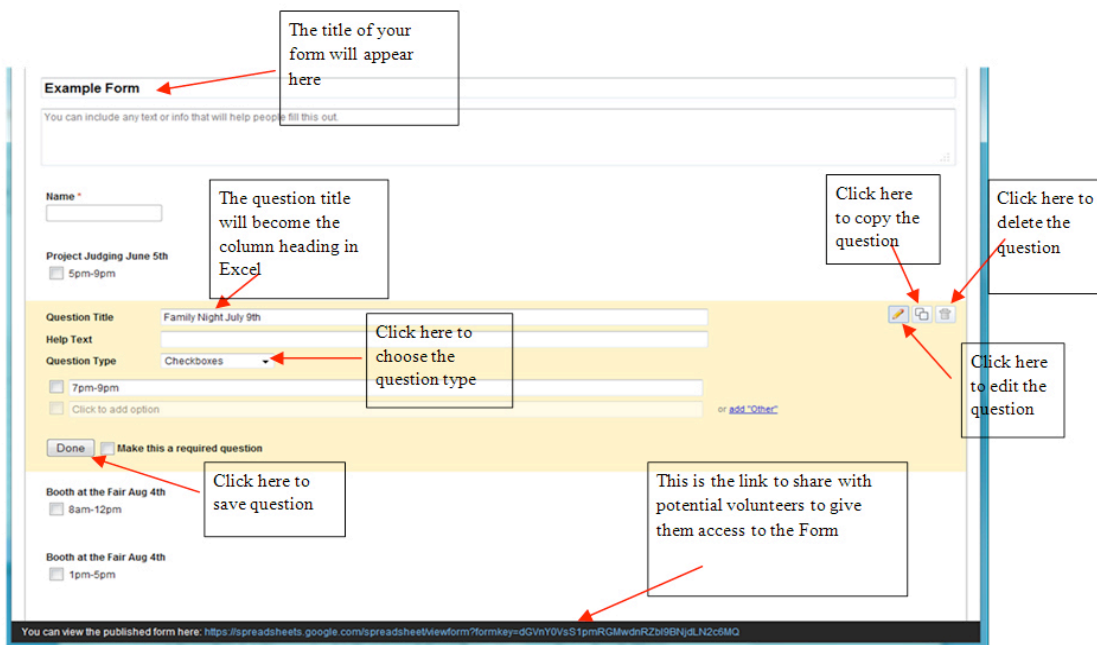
The title of your form will appear here

Example Form

You can include any text or info that will help people fill this out.

Name *

The question title will become the column heading in Excel

Click here to copy the question

Click here to delete the question

Project Judging June 5th

5pm-9pm

Question Title Family Night July 9th

Help Text

Question Type Checkboxes

Click here to choose the question type

Click here to edit the question

7pm-9pm

Click to add option

or add "Other"

Done Make this a required question

Click here to save question

This is the link to share with potential volunteers to give them access to the Form

Booth at the Fair Aug 4th

8am-12pm

Booth at the Fair Aug 4th

1pm-5pm

You can view the published form here: https://spreadsheets.google.com/spreadsheet/viewform?formkey=dGVnY0VsS1pmRGMwdnRZbl9BNjdLN2c6MQ